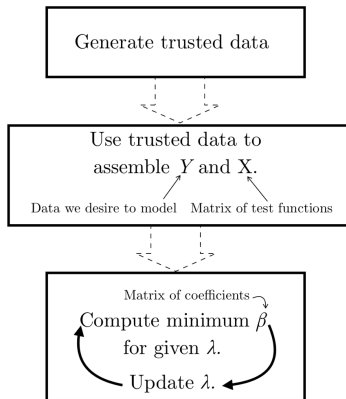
Generate trusted data

Use trusted data to assemble $Y$ and X.

Data we desire to model

Matrix of test functions

Matrix of coefficients

Compute minimum $\beta$ for given $\lambda$.

Update $\lambda$.